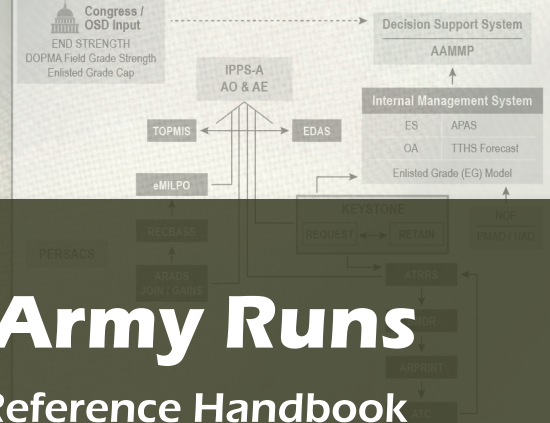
Congress / OSD Input
END STRENGTH
DOPMA Field Grade Strength
Enlisted Grade Cap

Decision Support System
AAMMP

IPPS-A
AO & AE

Internal Management System

| ES | APAS |
|---|---|
| OA | TTHS Forecast |

Enlisted Grade (EG) Model

TOPMIS
EDAS
eMILPO

RECBASE
KEYSTONE
REQUEST
RETAIN
NGF
PMAD / HAD
PERSACS
ARADS
JOIN / GAINS
ATRRS
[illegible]
ARPRINT
ATC

Army Runs
Reference Handbook